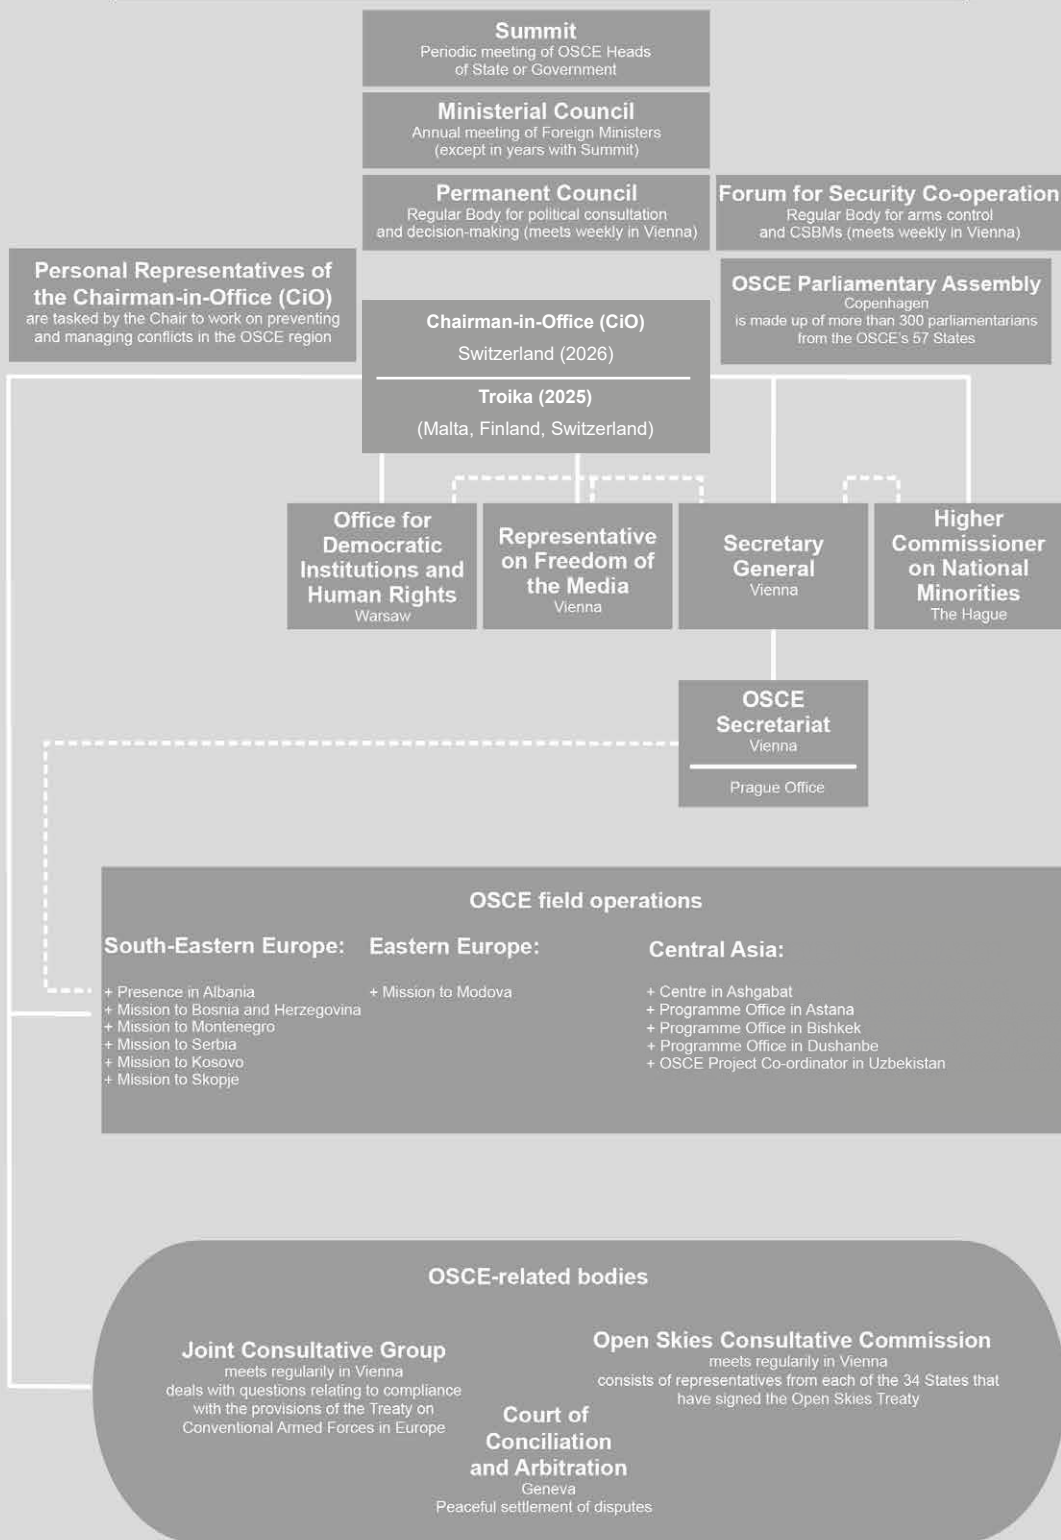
Summit
Periodic meeting of OSCE Heads of State or Government

Ministerial Council
Annual meeting of Foreign Ministers (except in years with Summit)

Permanent Council
Regular Body for political consultation and decision-making (meets weekly in Vienna)

Forum for Security Co-operation
Regular Body for arms control and CSBMs (meets weekly in Vienna)

Personal Representatives of the Chairman-in-Office (CiO)
are tasked by the Chair to work on preventing and managing conflicts in the OSCE region

OSCE Parliamentary Assembly
Copenhagen
is made up of more than 300 parliamentarians from the OSCE's 57 States

Chairman-in-Office (CiO)
Switzerland (2026)

Troika (2025)
(Malta, Finland, Switzerland)

Office for Democratic Institutions and Human Rights
Warsaw

Representative on Freedom of the Media
Vienna

Secretary General
Vienna

Higher Commissioner on National Minorities
The Hague

OSCE Secretariat
Vienna

Prague Office

OSCE field operations

South-Eastern Europe:
+ Presence in Albania
+ Mission to Bosnia and Herzegovina
+ Mission to Montenegro
+ Mission to Serbia
+ Mission to Kosovo
+ Mission to Skopje

Eastern Europe:
+ Mission to Modova

Central Asia:
+ Centre in Ashgabat
+ Programme Office in Astana
+ Programme Office in Bishkek
+ Programme Office in Dushanbe
+ OSCE Project Co-ordinator in Uzbekistan

OSCE-related bodies

Joint Consultative Group
meets regularly in Vienna
deals with questions relating to compliance with the provisions of the Treaty on Conventional Armed Forces in Europe

Open Skies Consultative Commission
meets regularly in Vienna
consists of representatives from each of the 34 States that have signed the Open Skies Treaty

Court of Conciliation and Arbitration
Geneva
Peaceful settlement of disputes